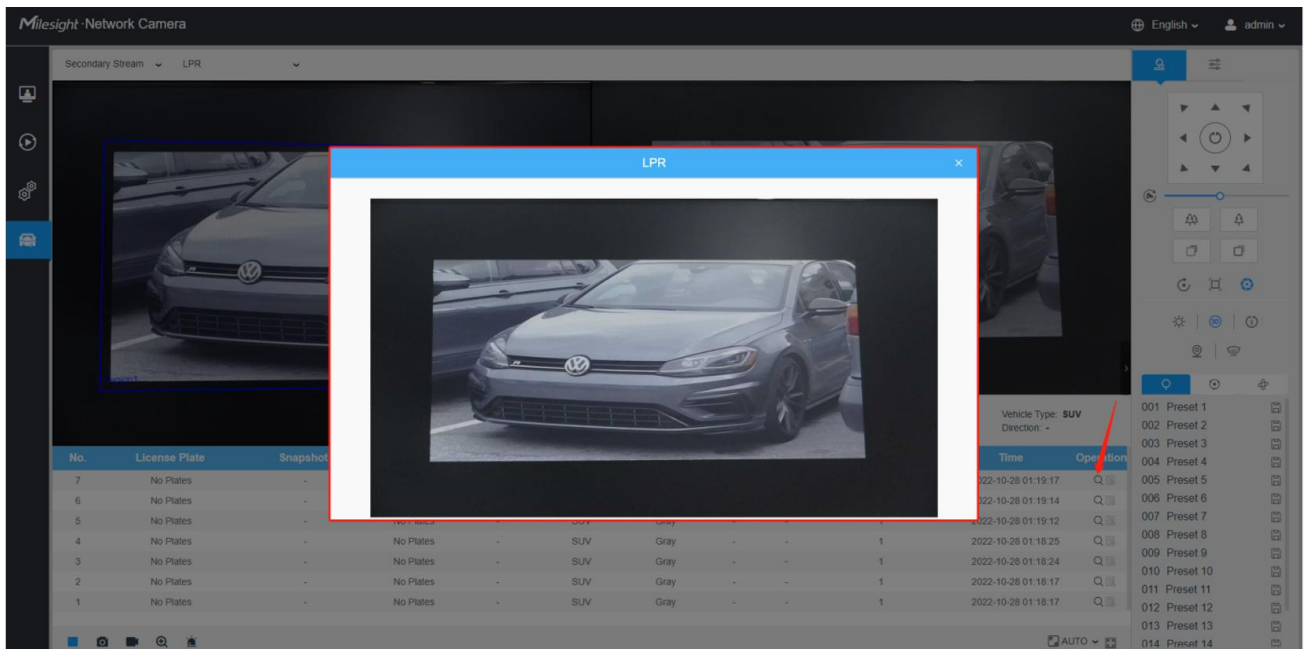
Milesight·Network Camera

English admin

Secondary Stream LPR

LPR ×

Vehicle Type: SUV
Direction: -

| No. | License Plate | Snapshot | | | | | | | | Time | Operation |
|---|---|---|---|---|---|---|---|---|---|---|---|
| 7 | No Plates | - | | | | | | | | 2022-10-28 01:19:17 | |
| 6 | No Plates | - | | | | | | | | 2022-10-28 01:19:14 | |
| 5 | No Plates | - | No Plates | - | SUV | Gray | - | - | 1 | 2022-10-28 01:19:12 | |
| 4 | No Plates | - | No Plates | - | SUV | Gray | - | - | 1 | 2022-10-28 01:18:25 | |
| 3 | No Plates | - | No Plates | - | SUV | Gray | - | - | 1 | 2022-10-28 01:18:24 | |
| 2 | No Plates | - | No Plates | - | SUV | Gray | - | - | 1 | 2022-10-28 01:18:17 | |
| 1 | No Plates | - | No Plates | - | SUV | Gray | - | - | 1 | 2022-10-28 01:18:17 | |

AUTO

001 Preset 1
002 Preset 2
003 Preset 3
004 Preset 4
005 Preset 5
006 Preset 6
007 Preset 7
008 Preset 8
009 Preset 9
010 Preset 10
011 Preset 11
012 Preset 12
013 Preset 13
014 Preset 14